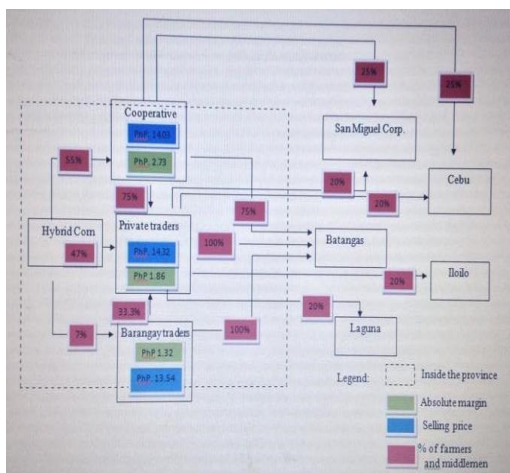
Cooperative
PhP 14.05
PhP 2.73
25%
25%
San Miguel Corp.
55%
75%
20%
Cebu
75%
20%
Hybrid Corn
47%
Private traders
PhP 14.32
PhP 1.86
100%
Batangas
Iloilo
20%
33.3%
20%
7%
Barangay traders
100%
Laguna
PhP 1.32
PhP 13.54
Legend:
Inside the province
Absolute margin
Selling price
% of farmers and middlemen